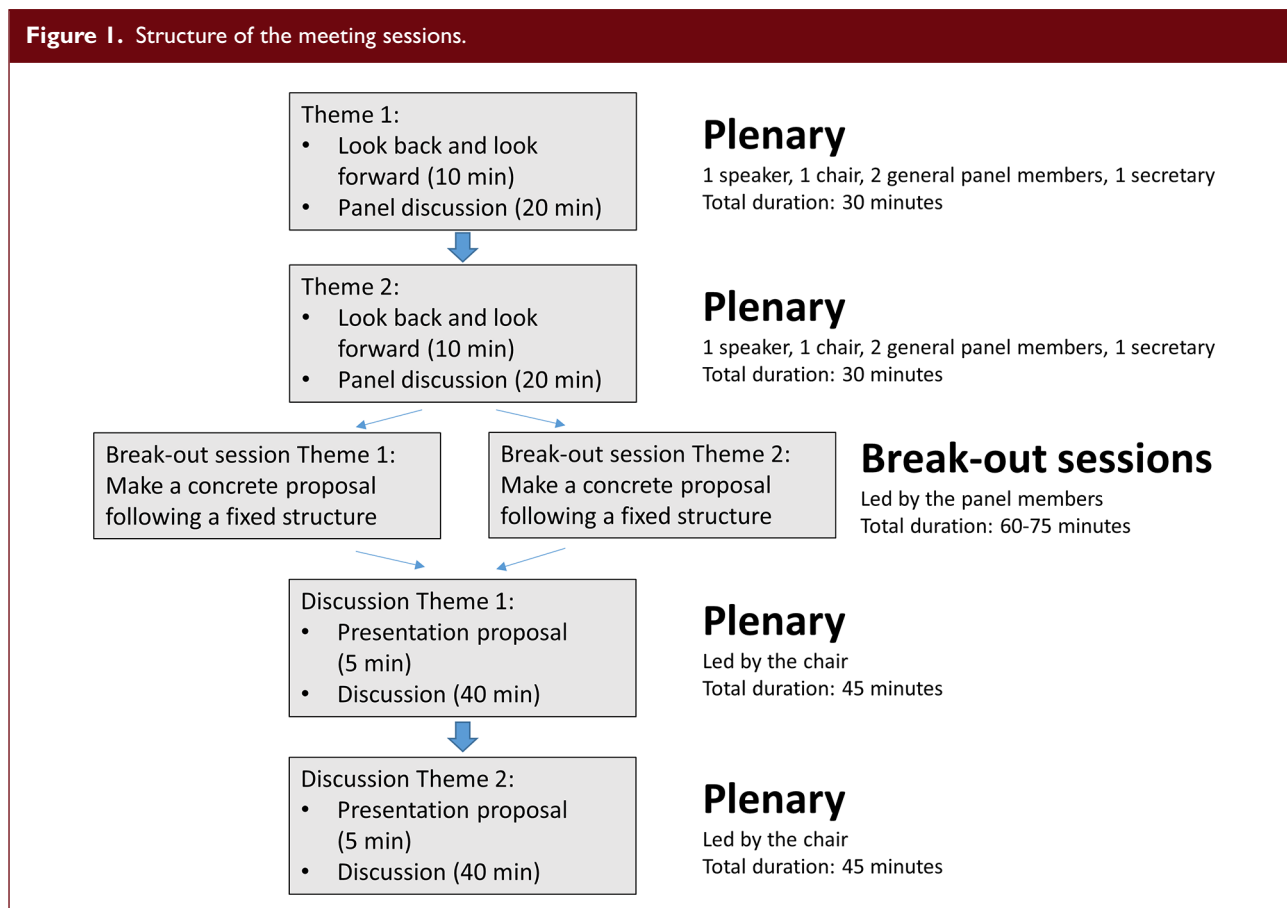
**Figure 1.** Structure of the meeting sessions.

Theme 1:
- Look back and look forward (10 min)
- Panel discussion (20 min)

Plenary
1 speaker, 1 chair, 2 general panel members, 1 secretary
Total duration: 30 minutes

Theme 2:
- Look back and look forward (10 min)
- Panel discussion (20 min)

Plenary
1 speaker, 1 chair, 2 general panel members, 1 secretary
Total duration: 30 minutes

Break-out session Theme 1: Make a concrete proposal following a fixed structure

Break-out session Theme 2: Make a concrete proposal following a fixed structure

Break-out sessions
Led by the panel members
Total duration: 60-75 minutes

Discussion Theme 1:
- Presentation proposal (5 min)
- Discussion (40 min)

Plenary
Led by the chair
Total duration: 45 minutes

Discussion Theme 2:
- Presentation proposal (5 min)
- Discussion (40 min)

Plenary
Led by the chair
Total duration: 45 minutes